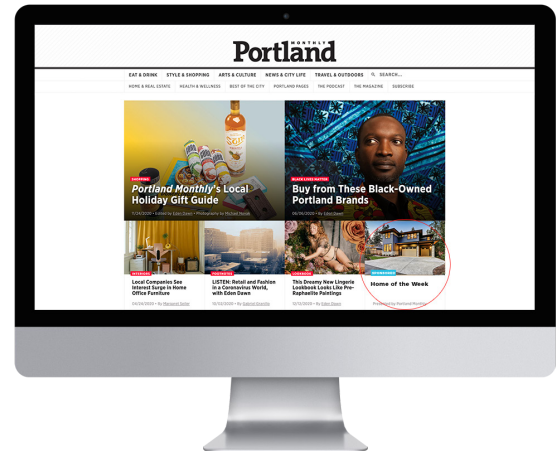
MONTHLY
Portland

EAT & DRINK STYLE & SHOPPING ARTS & CULTURE NEWS & CITY LIFE TRAVEL & OUTDOORS SEARCH...

HOME & REAL ESTATE HEALTH & WELLNESS BEST OF THE CITY PORTLAND PAGES THE PODCAST THE MAGAZINE SUBSCRIBE

SHOPPING
Portland Monthly's Local Holiday Gift Guide
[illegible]

BLACK LIVES MATTER
Buy from These Black-Owned Portland Brands
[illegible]

INTERIORS
Local Companies See Interest Surge in Home Office Furniture
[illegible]

PODCASTS
LISTEN: Retail and Fashion in a Coronavirus World, with Eden Dawn
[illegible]

LINGERIE
This Dreamy New Lingerie Lookbook Looks Like Pre-Raphaelite Paintings
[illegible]

SPONSORED
Home of the Week
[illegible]